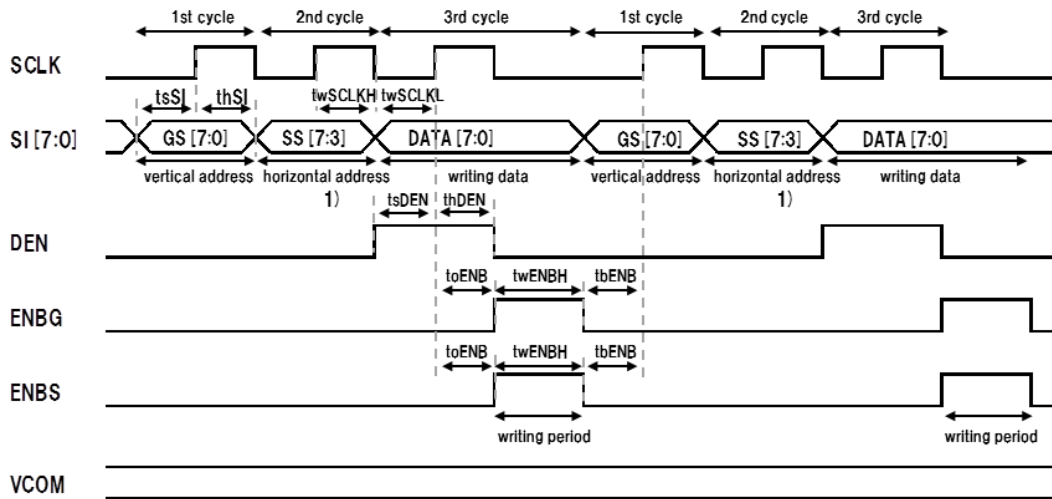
1st cycle
2nd cycle
3rd cycle
1st cycle
2nd cycle
3rd cycle

SCLK

tsSI
thSI
twSCLKH
twSCLKL

SI [7:0]
GS [7:0]
SS [7:3]
DATA [7:0]
GS [7:0]
SS [7:3]
DATA [7:0]

vertical address
horizontal address
1)
writing data
vertical address
horizontal address
1)
writing data

tsDEN
thDEN

DEN

toENB
twENBH
tbENB

ENBG

toENB
twENBH
tbENB

ENBS

writing period
writing period

VCOM